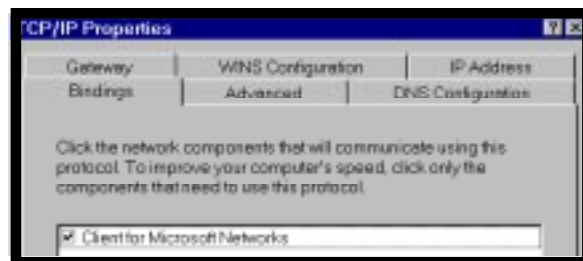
CP/IP Properties

? ×

Gateway | WINS Configuration | IP Address

Bindings | Advanced | DNS Configuration

Click the network components that will communicate using this protocol. To improve your computer's speed, click only the components that need to use this protocol.

☑ Client for Microsoft Networks